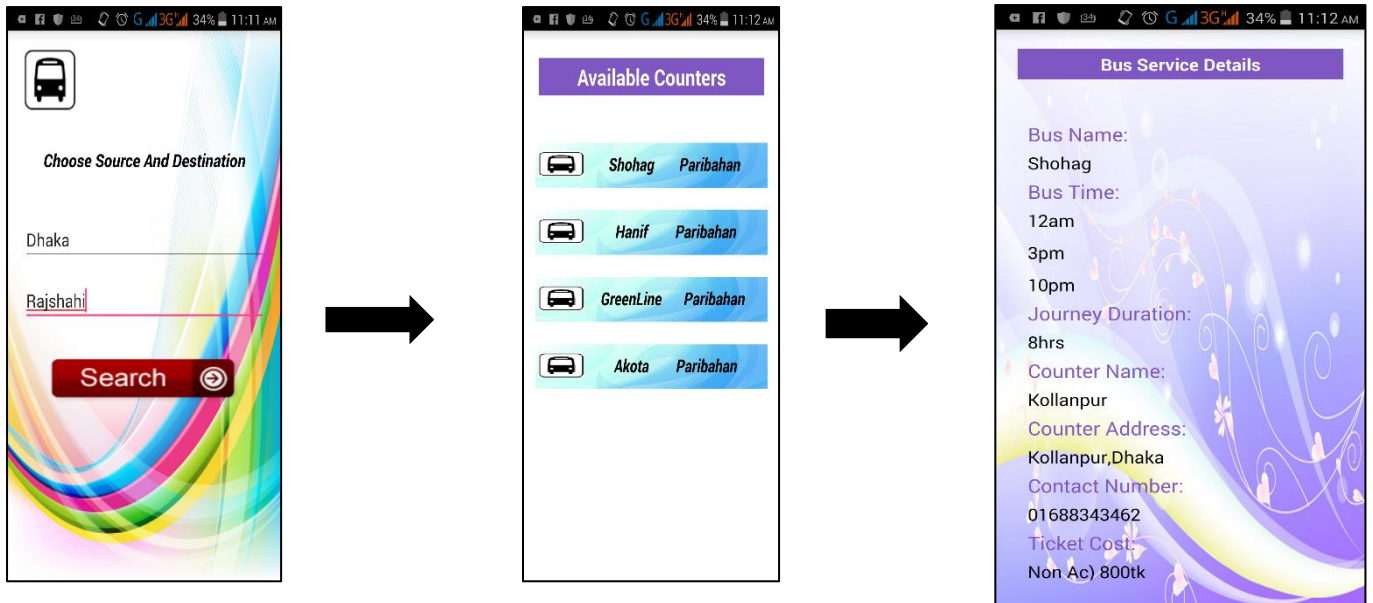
G 3G 34% 11:11 AM

Choose Source And Destination

Dhaka

Rajshahi

Search

G 3G 34% 11:12 AM

Available Counters

Shohag Paribahan

Hanif Paribahan

GreenLine Paribahan

Akota Paribahan

G 3G 34% 11:12 AM

Bus Service Details

Bus Name:
Shohag
Bus Time:
12am
3pm
10pm
Journey Duration:
8hrs
Counter Name:
Kollanpur
Counter Address:
Kollanpur,Dhaka
Contact Number:
01688343462
Ticket Cost:
Non Ac) 800tk